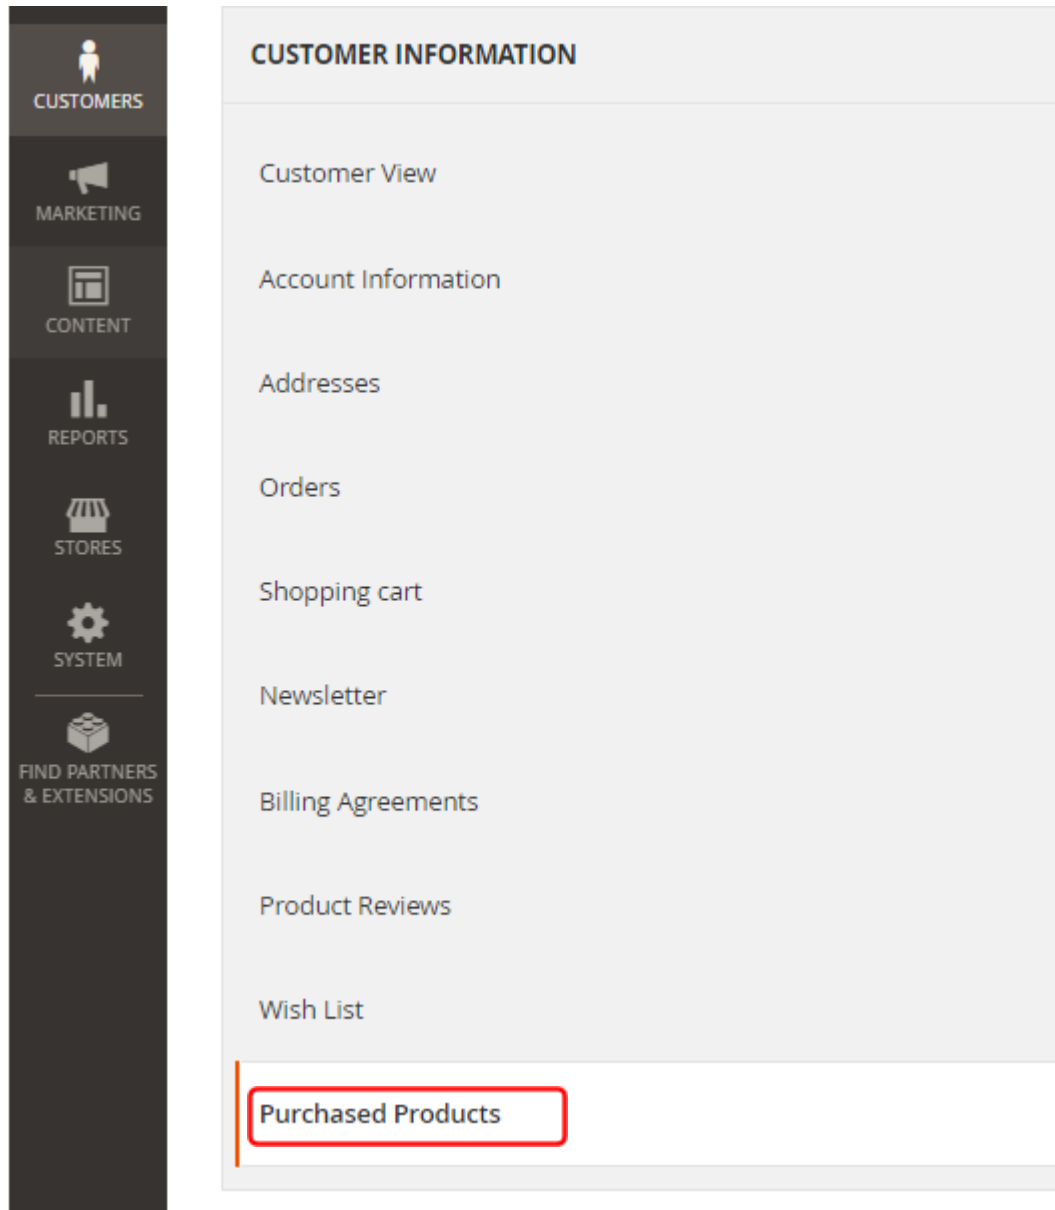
CUSTOMERS

MARKETING

CONTENT

REPORTS

STORES

SYSTEM

FIND PARTNERS & EXTENSIONS

CUSTOMER INFORMATION

Customer View

Account Information

Addresses

Orders

Shopping cart

Newsletter

Billing Agreements

Product Reviews

Wish List

Purchased Products